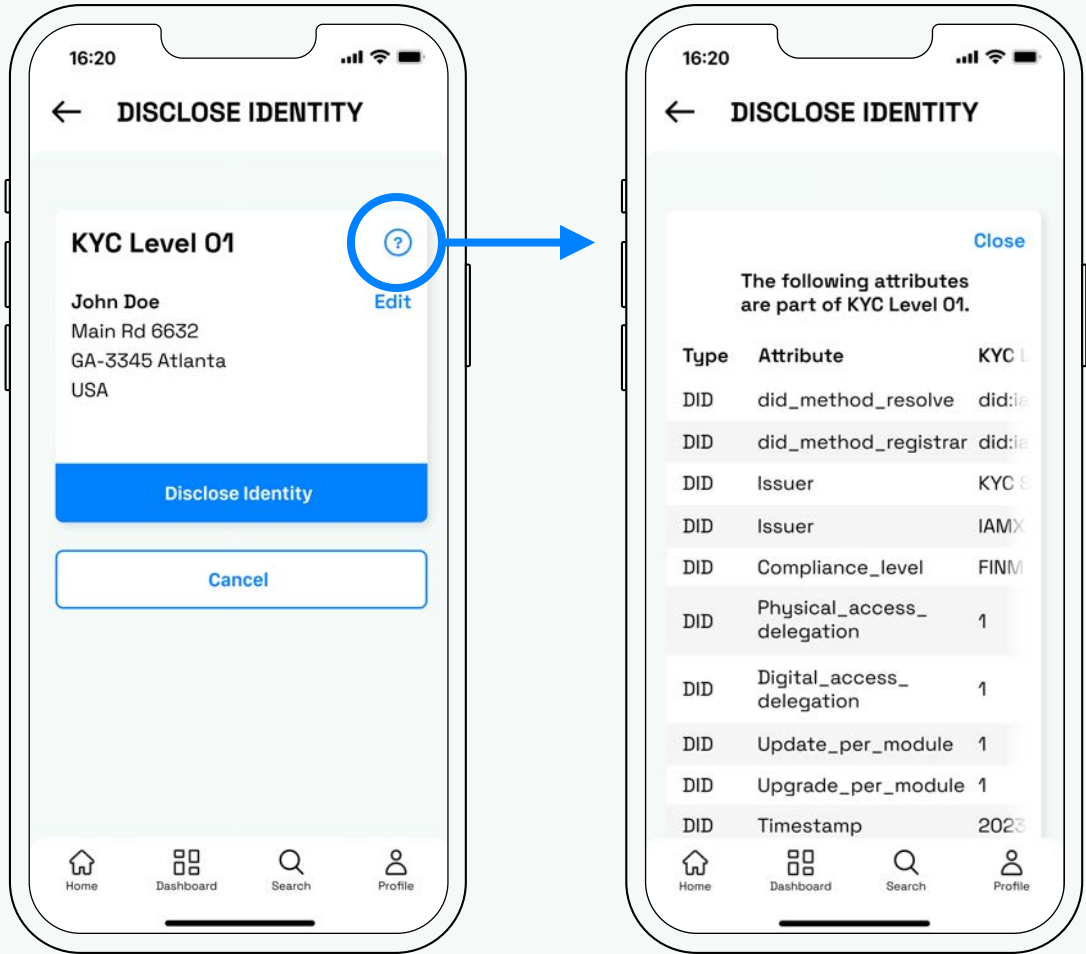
16:20

DISCLOSE IDENTITY

KYC Level 01

?

John Doe

Edit

Main Rd 6632
GA-3345 Atlanta
USA

Disclose Identity

Cancel

Home Dashboard Search Profile

16:20

DISCLOSE IDENTITY

Close

The following attributes are part of KYC Level 01.

| Type | Attribute | KYC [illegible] |
|---|---|---|
| DID | did_method_resolve | did:i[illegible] |
| DID | did_method_registrar | did:i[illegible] |
| DID | Issuer | KYC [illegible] |
| DID | Issuer | IAMX |
| DID | Compliance_level | FIN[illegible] |
| DID | Physical_access_delegation | 1 |
| DID | Digital_access_delegation | 1 |
| DID | Update_per_module | 1 |
| DID | Upgrade_per_module | 1 |
| DID | Timestamp | 202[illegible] |

Home Dashboard Search Profile